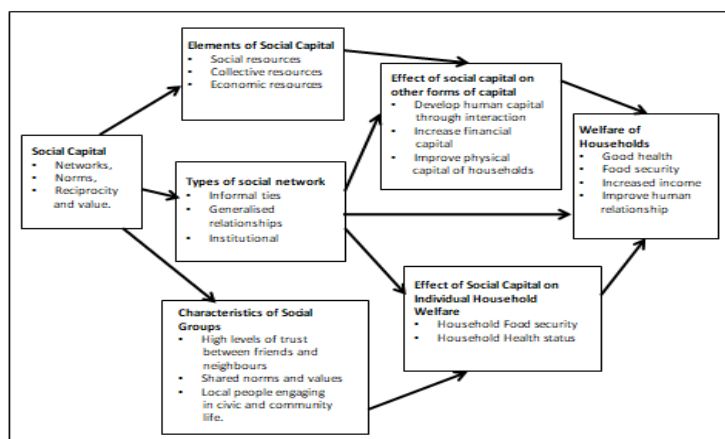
**Social Capital**
- Networks,
- Norms,
- Reciprocity and value.

**Elements of Social Capital**
- Social resources
- Collective resources
- Economic resources

**Types of social network**
- Informal ties
- Generalised relationships
- Institutional

**Characteristics of Social Groups**
- High levels of trust between friends and neighbours
- Shared norms and values
- Local people engaging in civic and community life.

**Effect of social capital on other forms of capital**
- Develop human capital through interaction
- Increase financial capital
- Improve physical capital of households

**Effect of Social Capital on Individual Household Welfare**
- Household Food security
- Household Health status

**Welfare of Households**
- Good health
- Food security
- Increased income
- Improve human relationship